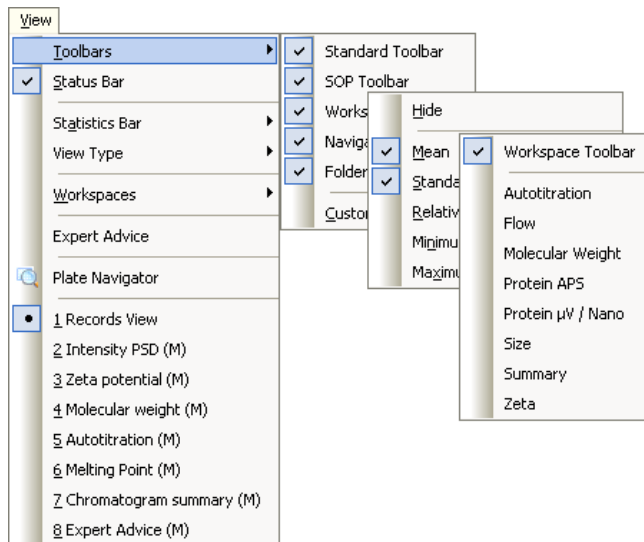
View

Toolbars
Status Bar
Statistics Bar
View Type
Workspaces
Expert Advice
Plate Navigator
1 Records View
2 Intensity PSD (M)
3 Zeta potential (M)
4 Molecular weight (M)
5 Autotitration (M)
6 Melting Point (M)
7 Chromatogram summary (M)
8 Expert Advice (M)

Standard Toolbar
SOP Toolbar
Works
Naviga
Folder
Custo

Hide
Mean
Standa
Relativ
Minimu
Maximu

Workspace Toolbar
Autotitration
Flow
Molecular Weight
Protein APS
Protein μV / Nano
Size
Summary
Zeta